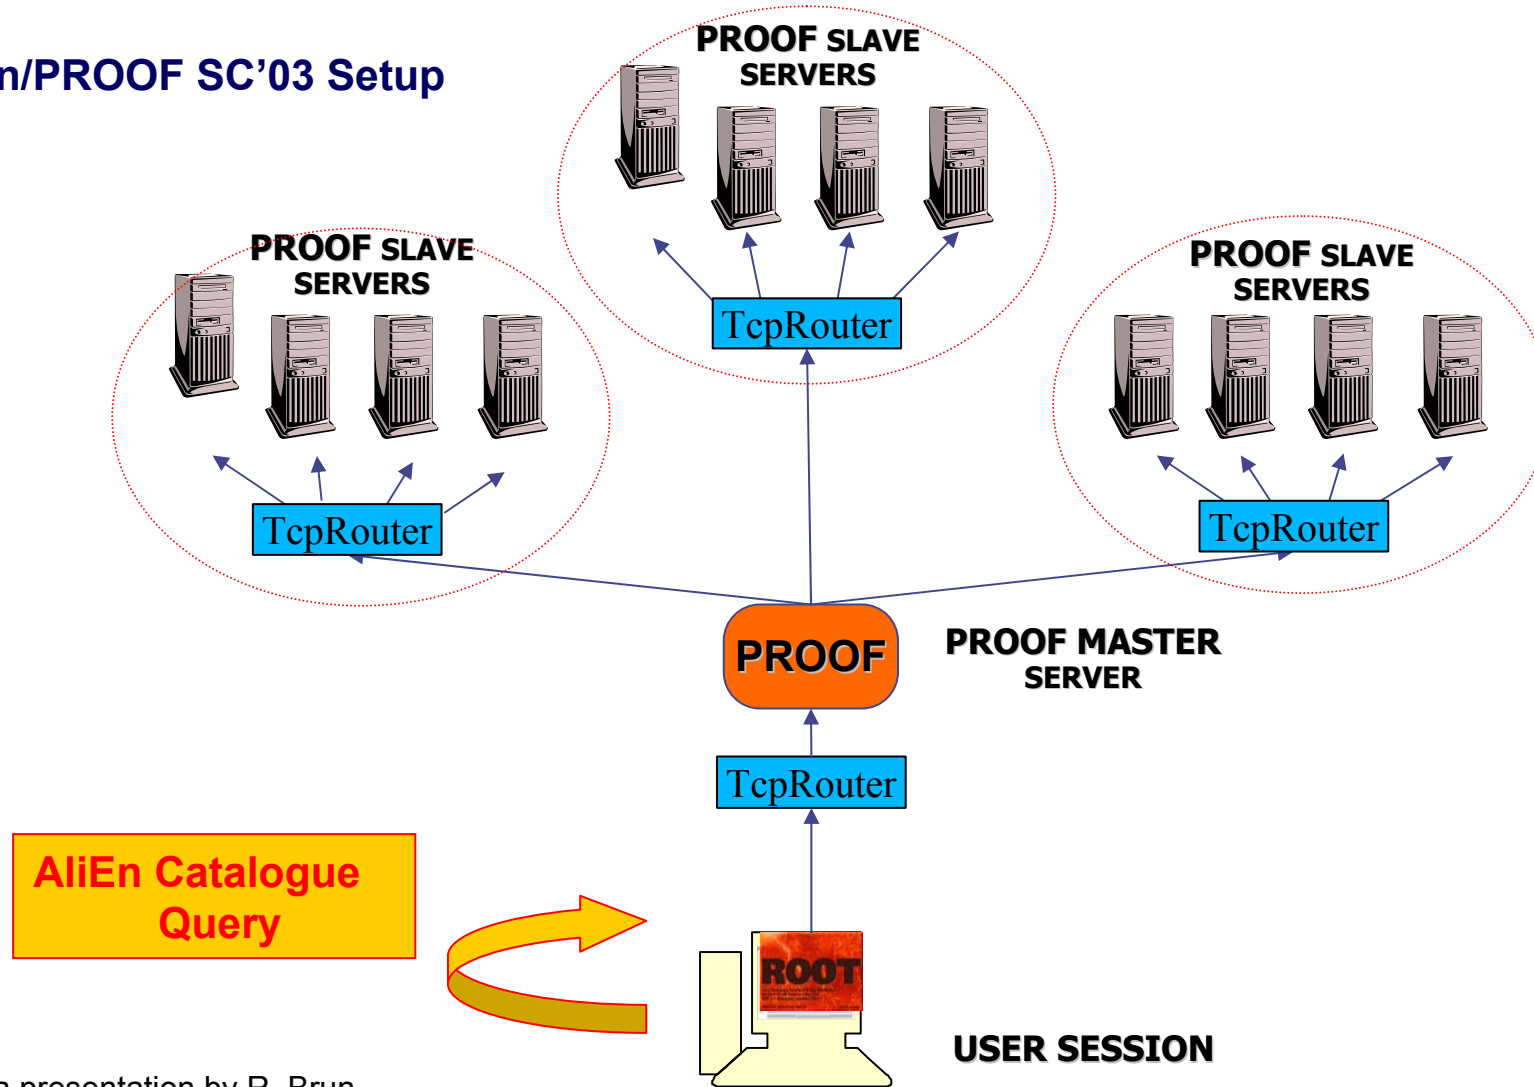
n/PROOF SC'03 Setup

PROOF SLAVE SERVERS

PROOF SLAVE SERVERS

PROOF SLAVE SERVERS

TcpRouter

TcpRouter

TcpRouter

PROOF

PROOF MASTER SERVER

TcpRouter

AliEn Catalogue Query

ROOT

USER SESSION

a presentation by R. Brun